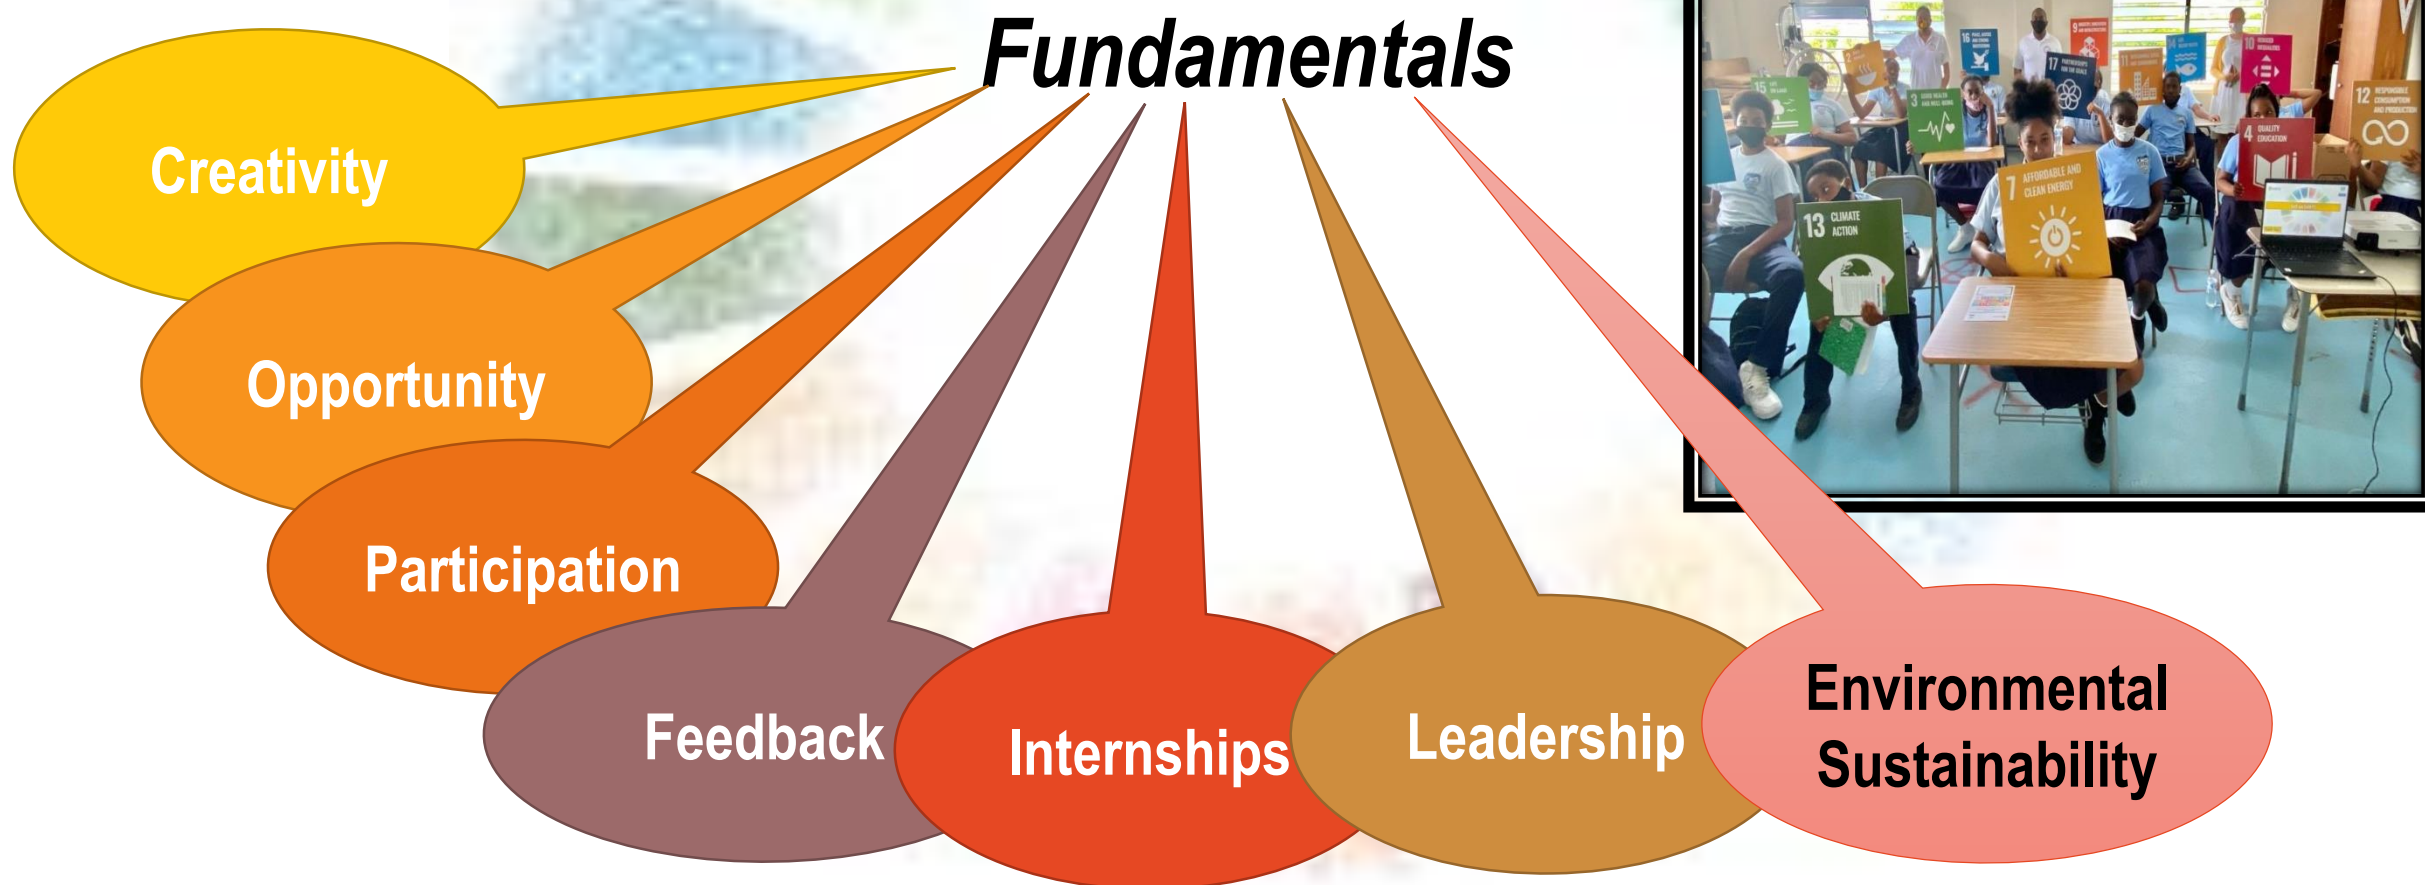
Fundamentals

Creativity

Opportunity

Participation

Feedback

Internships

Leadership

Environmental Sustainability

13 CLIMATE ACTION

7 AFFORDABLE AND CLEAN ENERGY

3 GOOD HEALTH AND WELL-BEING

4 QUALITY EDUCATION

12 RESPONSIBLE CONSUMPTION AND PRODUCTION

17 PARTNERSHIPS FOR THE GOALS

15 LIFE ON LAND

10 REDUCED INEQUALITIES

16

9

14

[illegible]